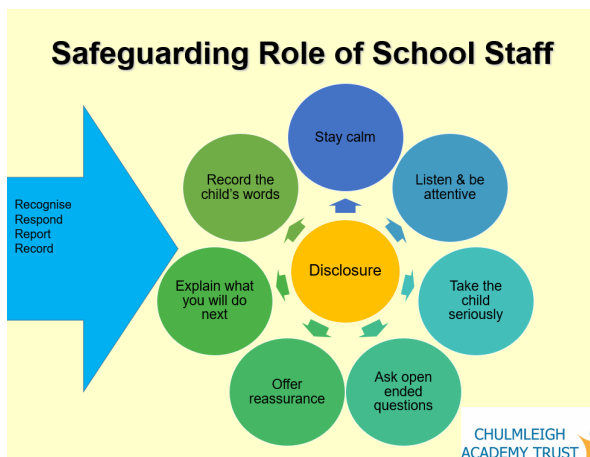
Safeguarding Role of School Staff

Recognise
Respond
Report
Record

Stay calm

Listen & be attentive

Take the child seriously

Ask open ended questions

Offer reassurance

Explain what you will do next

Record the child's words

Disclosure

CHULMLEIGH ACADEMY TRUST